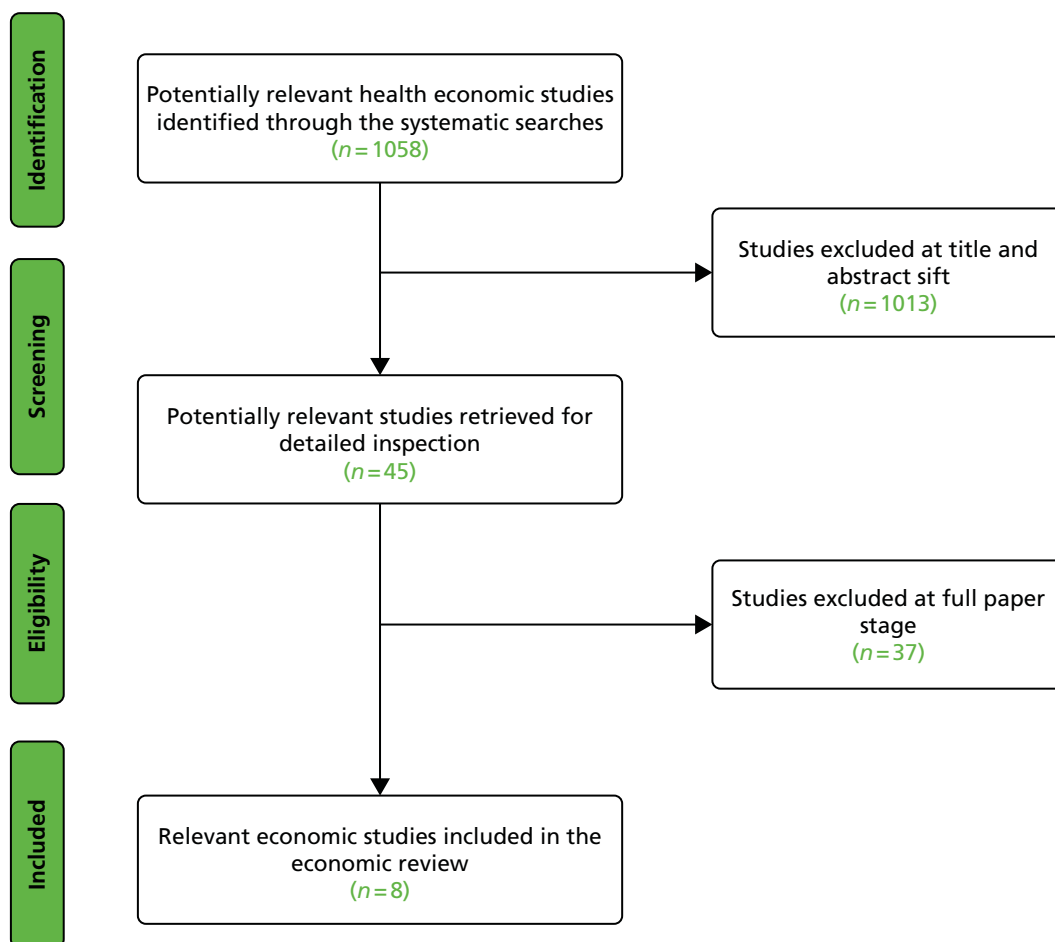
Identification

Potentially relevant health economic studies identified through the systematic searches
($n = 1058$)

Studies excluded at title and abstract sift
($n = 1013$)

Screening

Potentially relevant studies retrieved for detailed inspection
($n = 45$)

Eligibility

Studies excluded at full paper stage
($n = 37$)

Included

Relevant economic studies included in the economic review
($n = 8$)